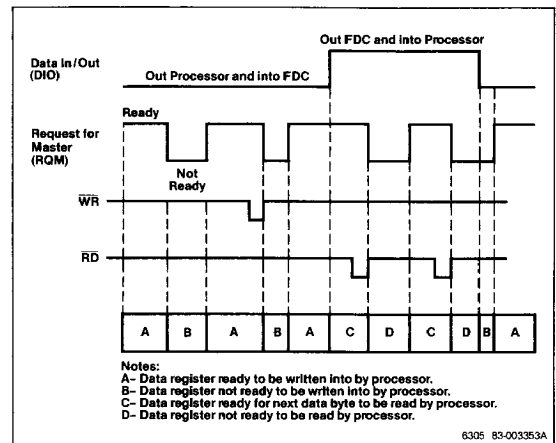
Out FDC and into Processor

Data In/Out (DIO)

Out Processor and into FDC

Ready

Request for Master (RQM)

Not Ready

$\overline{WR}$

$\overline{RD}$

| A | B | A | B | A | C | D | C | D | B | A |
|---|---|---|---|---|---|---|---|---|---|---|

Notes:
A– Data register ready to be written into by processor.
B– Data register not ready to be written into by processor.
C– Data register ready for next data byte to be read by processor.
D– Data register not ready to be read by processor.

6305 83-003353A